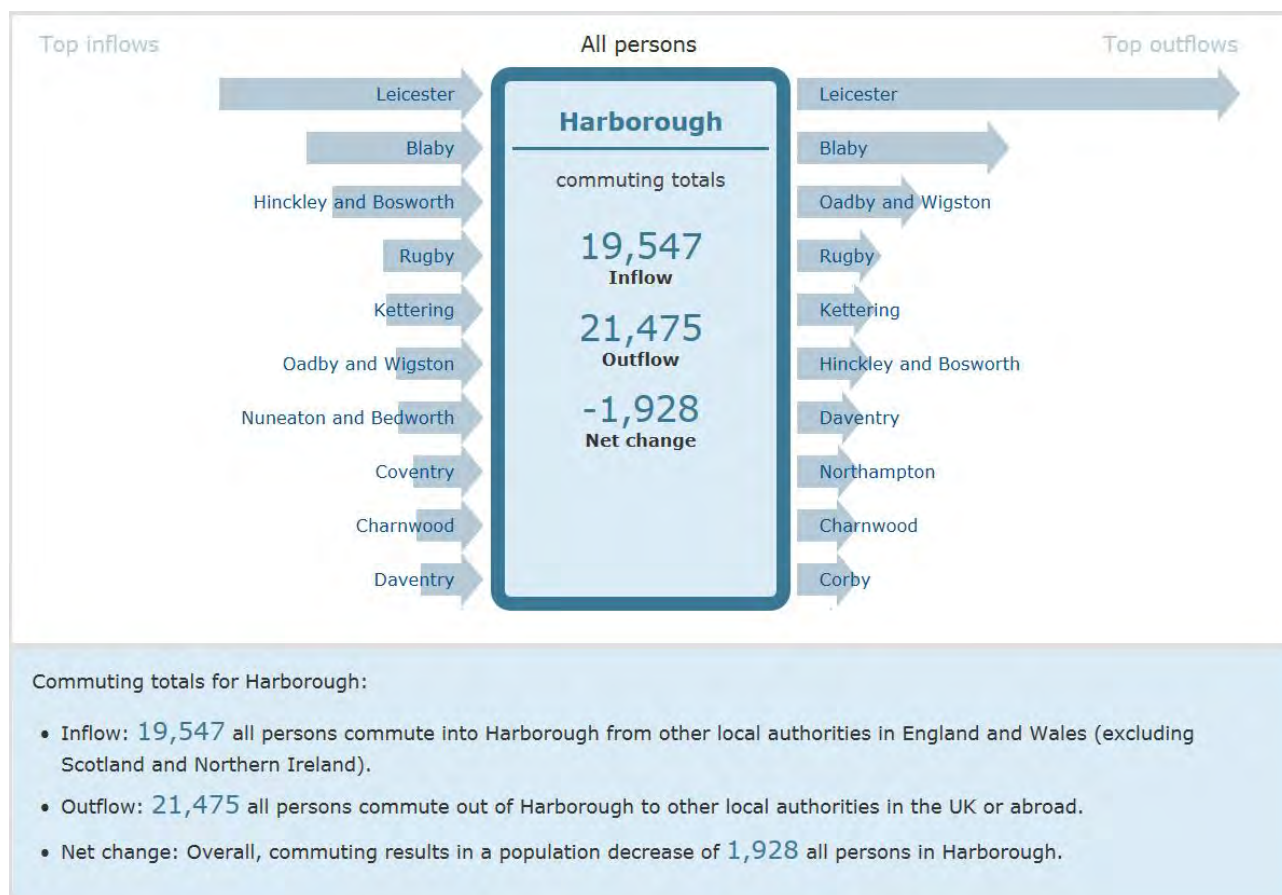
Top inflows

All persons

Top outflows

Leicester
Blaby
Hinckley and Bosworth
Rugby
Kettering
Oadby and Wigston
Nuneaton and Bedworth
Coventry
Charnwood
Daventry

Harborough

commuting totals

19,547
Inflow

21,475
Outflow

-1,928
Net change

Leicester
Blaby
Oadby and Wigston
Rugby
Kettering
Hinckley and Bosworth
Daventry
Northampton
Charnwood
Corby

Commuting totals for Harborough:

• Inflow: 19,547 all persons commute into Harborough from other local authorities in England and Wales (excluding Scotland and Northern Ireland).

• Outflow: 21,475 all persons commute out of Harborough to other local authorities in the UK or abroad.

• Net change: Overall, commuting results in a population decrease of 1,928 all persons in Harborough.